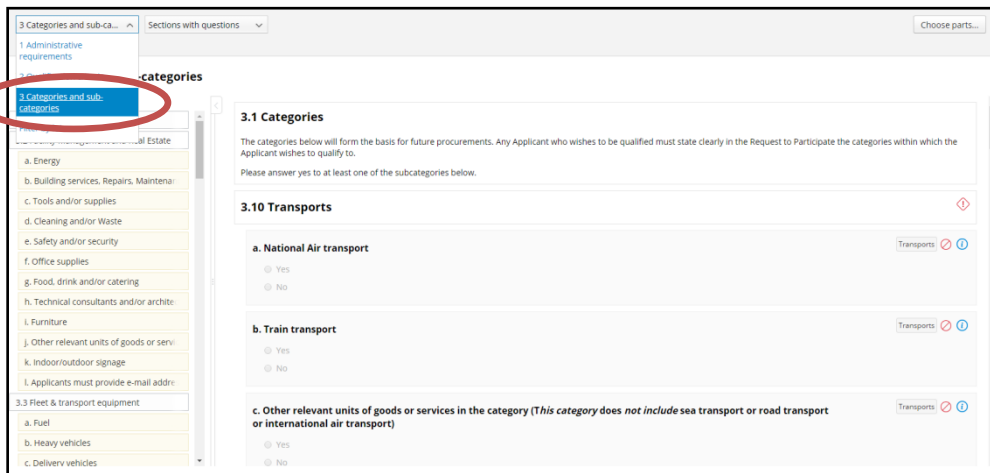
3 Categories and sub-ca...
Sections with questions
Choose parts...

1 Administrative requirements
2 Qu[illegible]
3 Categories and sub-categories

-categories

Filter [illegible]
3.2 Facility management and Real Estate
a. Energy
b. Building services, Repairs, Maintenar
c. Tools and/or supplies
d. Cleaning and/or Waste
e. Safety and/or security
f. Office supplies
g. Food, drink and/or catering
h. Technical consultants and/or archite
i. Furniture
j. Other relevant units of goods or servi
k. Indoor/outdoor signage
l. Applicants must provide e-mail addre
3.3 Fleet & transport equipment
a. Fuel
b. Heavy vehicles
c. Delivery vehicles

3.1 Categories

The categories below will form the basis for future procurements. Any Applicant who wishes to be qualified must state clearly in the Request to Participate the categories within which the Applicant wishes to qualify to.

Please answer yes to at least one of the subcategories below.

3.10 Transports

a. National Air transport
Transports
Yes
No

b. Train transport
Transports
Yes
No

c. Other relevant units of goods or services in the category (*This category* does *not include* sea transport or road transport or international air transport)
Transports
Yes
No